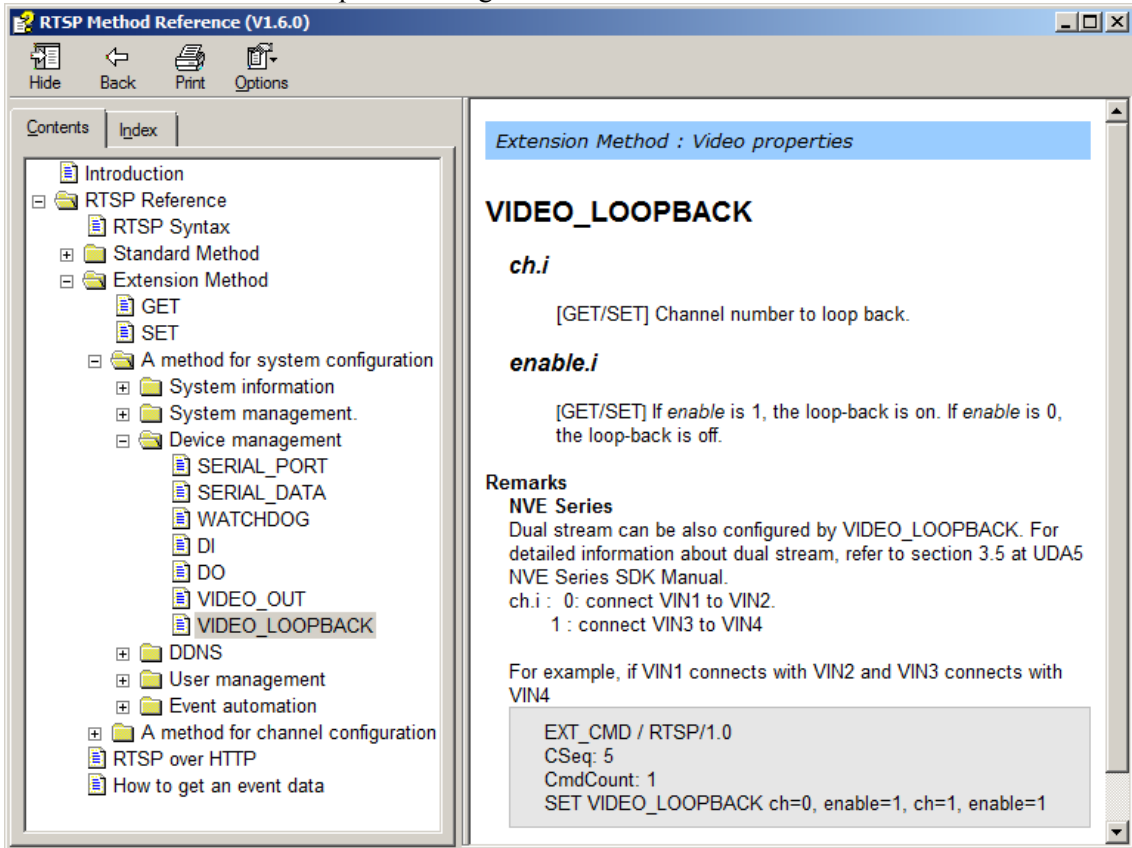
RTSP Method Reference (V1.6.0)

Hide Back Print Options

Contents Index

Introduction
RTSP Reference
RTSP Syntax
Standard Method
Extension Method
GET
SET
A method for system configuration
System information
System management.
Device management
SERIAL_PORT
SERIAL_DATA
WATCHDOG
DI
DO
VIDEO_OUT
VIDEO_LOOPBACK
DDNS
User management
Event automation
A method for channel configuration
RTSP over HTTP
How to get an event data

Extension Method : Video properties

VIDEO_LOOPBACK

ch.i

[GET/SET] Channel number to loop back.

enable.i

[GET/SET] If enable is 1, the loop-back is on. If enable is 0, the loop-back is off.

Remarks
NVE Series
Dual stream can be also configured by VIDEO_LOOPBACK. For detailed information about dual stream, refer to section 3.5 at UDA5 NVE Series SDK Manual.
ch.i : 0: connect VIN1 to VIN2.
1 : connect VIN3 to VIN4

For example, if VIN1 connects with VIN2 and VIN3 connects with VIN4

EXT_CMD / RTSP/1.0
CSeq: 5
CmdCount: 1
SET VIDEO_LOOPBACK ch=0, enable=1, ch=1, enable=1